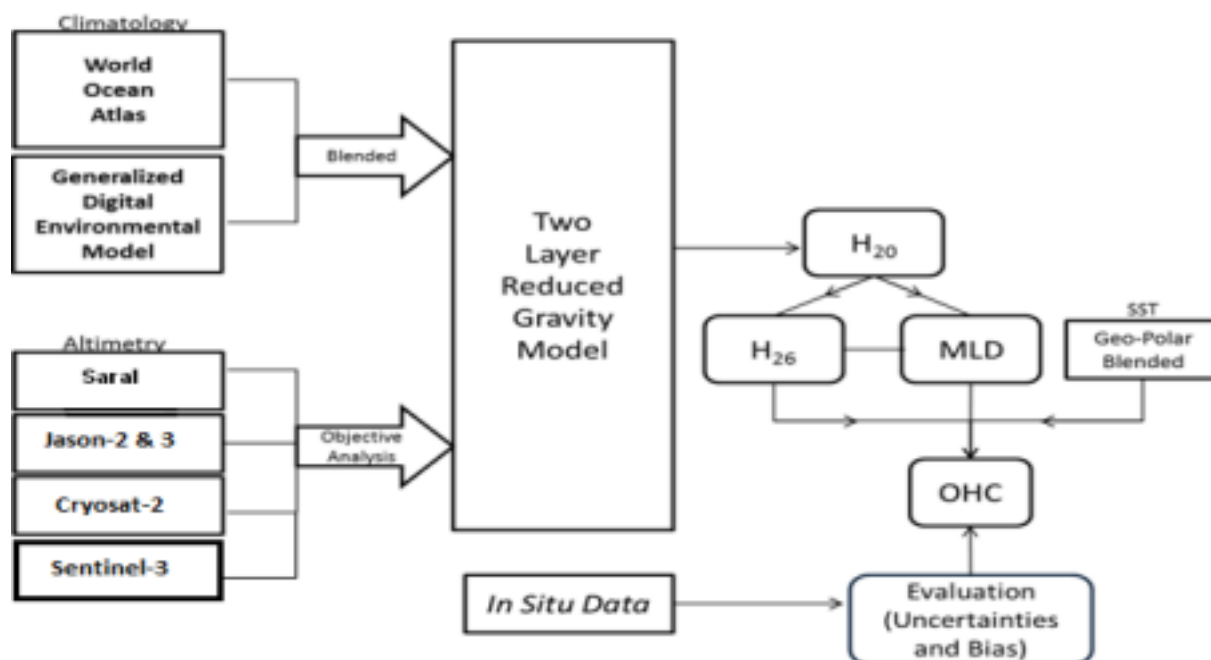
Climatology

World Ocean Atlas

Generalized Digital Environmental Model

Blended

Two Layer Reduced Gravity Model

$H_{20}$

SST
Geo-Polar Blended

$H_{26}$

MLD

Altimetry

Saral

Jason-2 & 3

Cryosat-2

Sentinel-3

Objective Analysis

OHC

In Situ Data

Evaluation (Uncertainties and Bias)